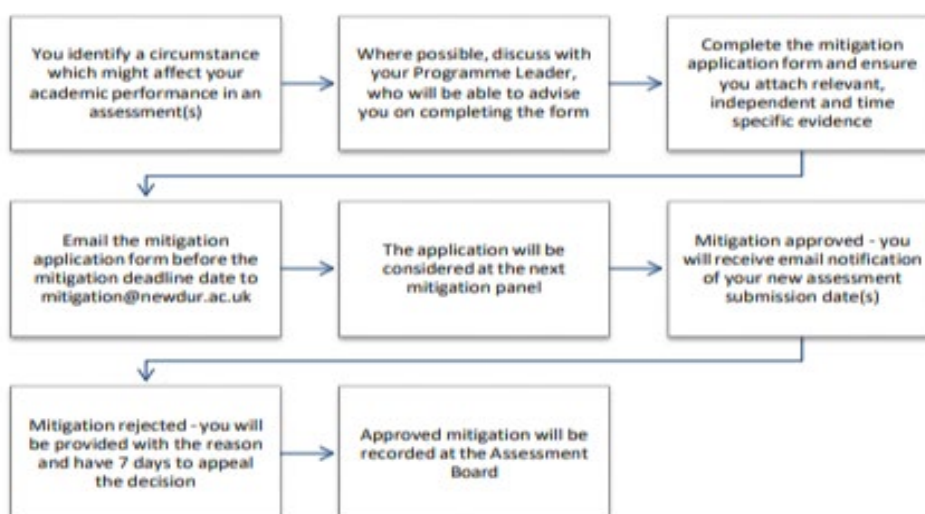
You identify a circumstance which might affect your academic performance in an assessment(s)

Where possible, discuss with your Programme Leader, who will be able to advise you on completing the form

Complete the mitigation application form and ensure you attach relevant, independent and time specific evidence

Email the mitigation application form before the mitigation deadline date to mitigation@newdur.ac.uk

The application will be considered at the next mitigation panel

Mitigation approved - you will receive email notification of your new assessment submission date(s)

Mitigation rejected - you will be provided with the reason and have 7 days to appeal the decision

Approved mitigation will be recorded at the Assessment Board